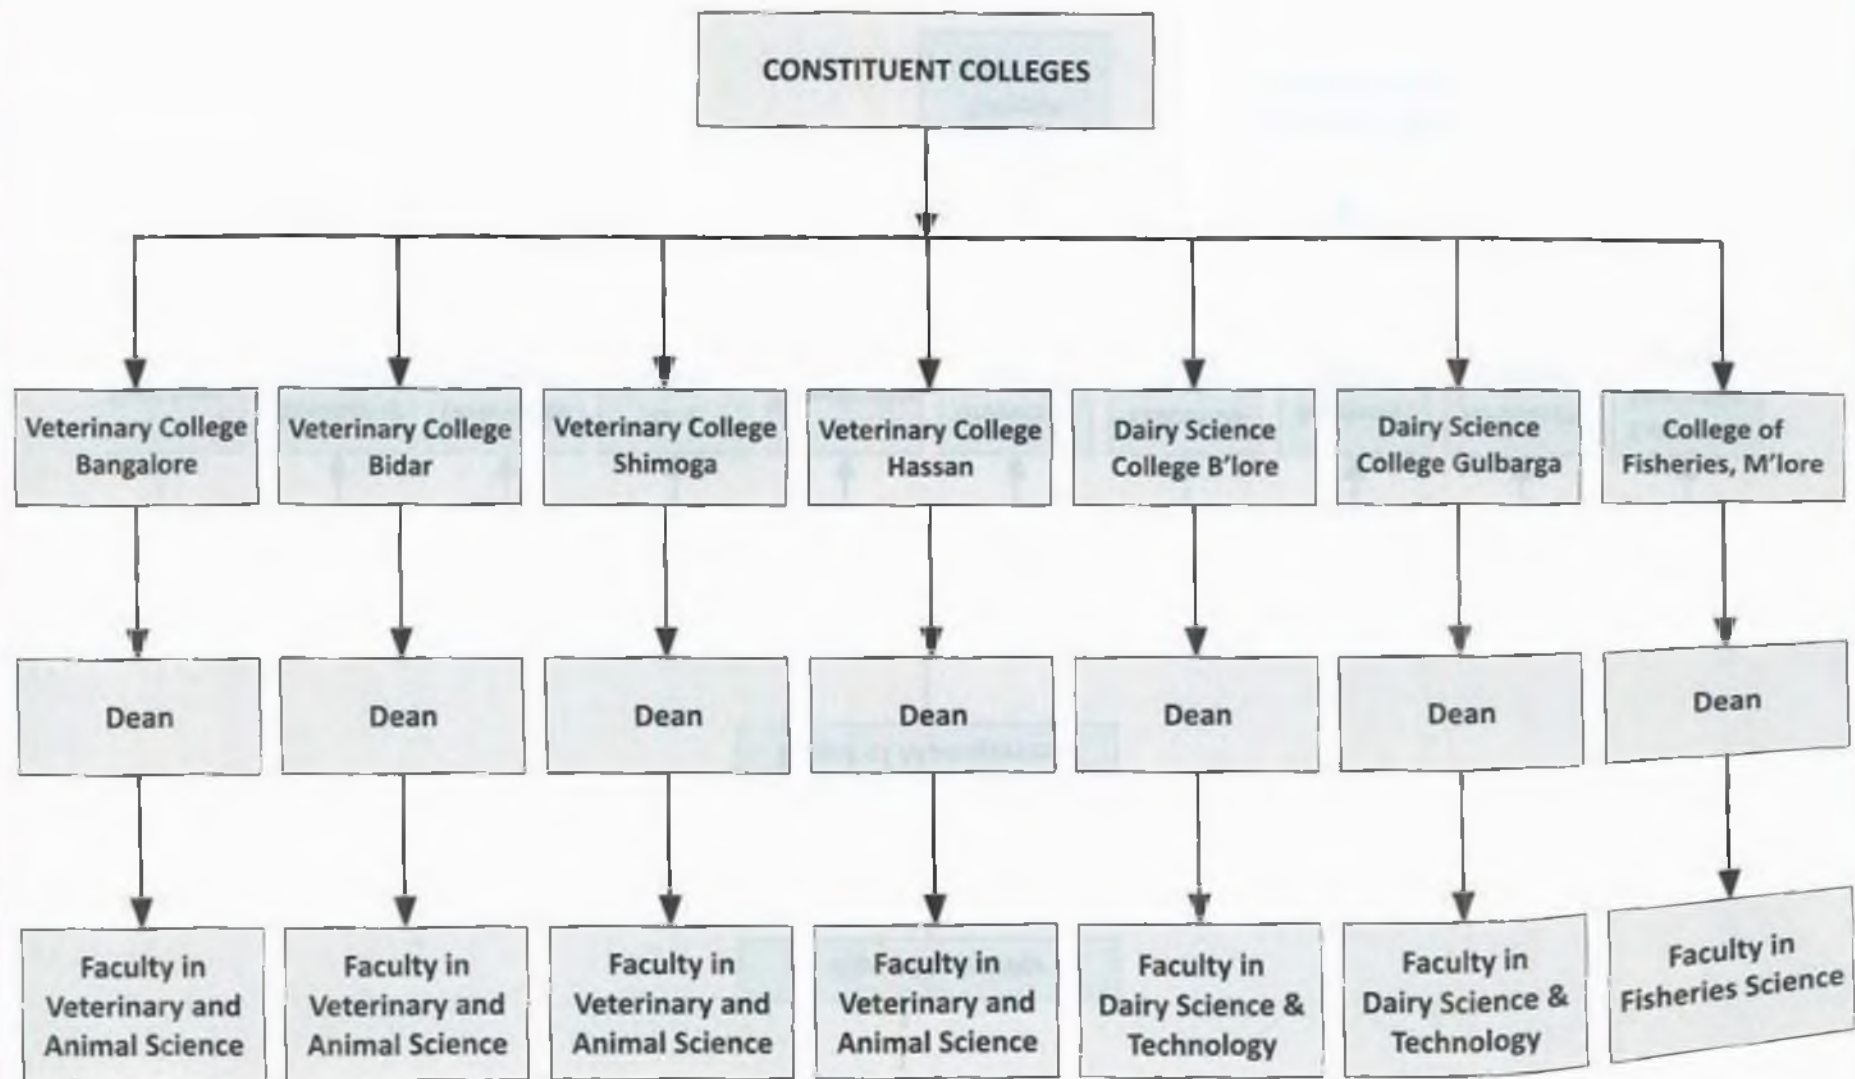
CONSTITUENT COLLEGES

Veterinary College Bangalore

Dean

Faculty in Veterinary and Animal Science

Veterinary College Bidar

Dean

Faculty in Veterinary and Animal Science

Veterinary College Shimoga

Dean

Faculty in Veterinary and Animal Science

Veterinary College Hassan

Dean

Faculty in Veterinary and Animal Science

Dairy Science College B'lore

Dean

Faculty in Dairy Science & Technology

Dairy Science College Gulbarga

Dean

Faculty in Dairy Science & Technology

College of Fisheries, M'lore

Dean

Faculty in Fisheries Science